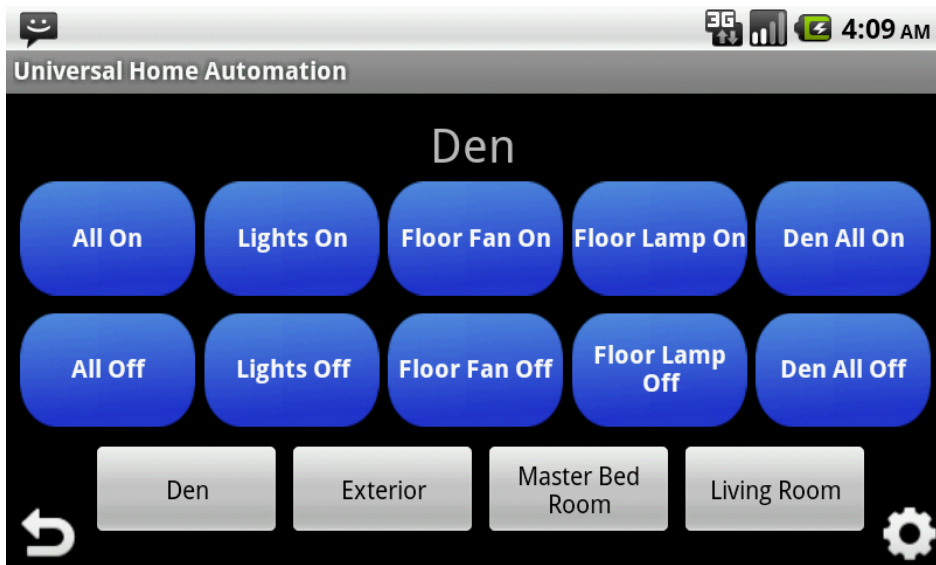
3G 4:09 AM

Universal Home Automation

Den

All On
Lights On
Floor Fan On
Floor Lamp On
Den All On

All Off
Lights Off
Floor Fan Off
Floor Lamp Off
Den All Off

Den
Exterior
Master Bed Room
Living Room